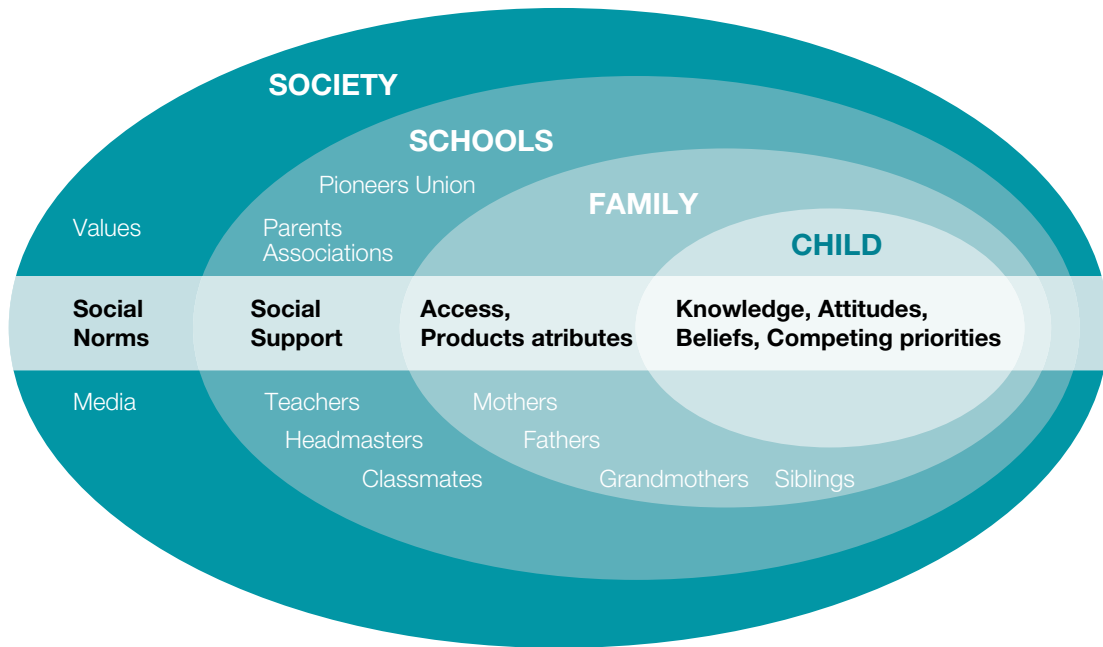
SOCIETY

SCHOOLS

Pioneers Union

FAMILY

Values

Parents Associations

CHILD

Social Norms

Social Support

Access, Products atributes

Knowledge, Attitudes, Beliefs, Competing priorities

Media

Teachers

Mothers

Headmasters

Fathers

Classmates

Grandmothers

Siblings